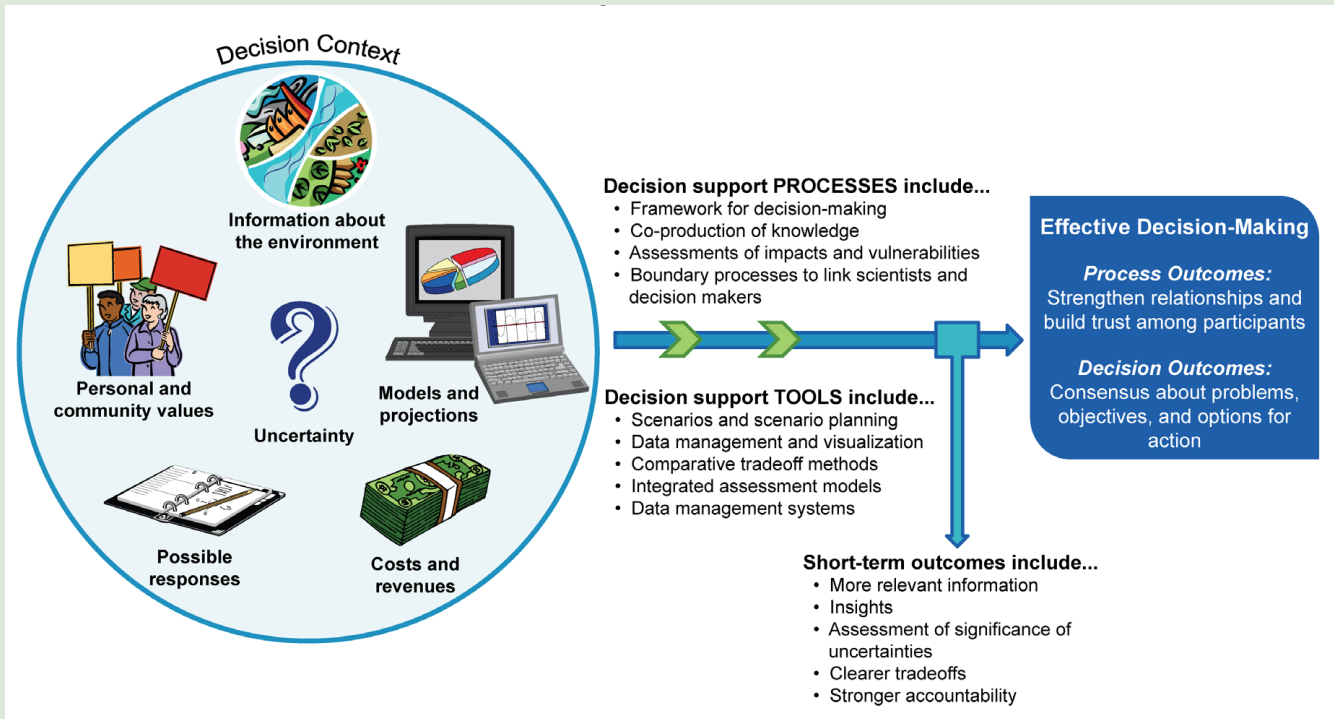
Decision Context

Information about the environment

Personal and community values

Uncertainty

Models and projections

Possible responses

Costs and revenues

Decision support PROCESSES include...
• Framework for decision-making
• Co-production of knowledge
• Assessments of impacts and vulnerabilities
• Boundary processes to link scientists and decision makers

Decision support TOOLS include...
• Scenarios and scenario planning
• Data management and visualization
• Comparative tradeoff methods
• Integrated assessment models
• Data management systems

Effective Decision-Making

Process Outcomes:
Strengthen relationships and build trust among participants

Decision Outcomes:
Consensus about problems, objectives, and options for action

Short-term outcomes include...
• More relevant information
• Insights
• Assessment of significance of uncertainties
• Clearer tradeoffs
• Stronger accountability